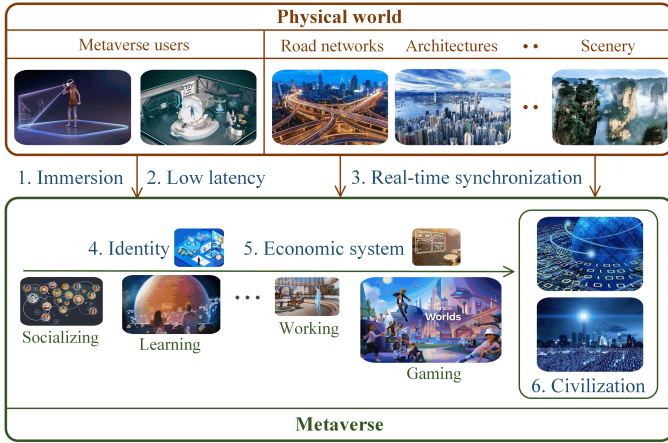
Physical world

Metaverse users

Road networks Architectures • • Scenery

• •

1. Immersion 2. Low latency 3. Real-time synchronization

4. Identity 5. Economic system

Socializing Learning • • • Working

Worlds

Gaming

6. Civilization

Metaverse